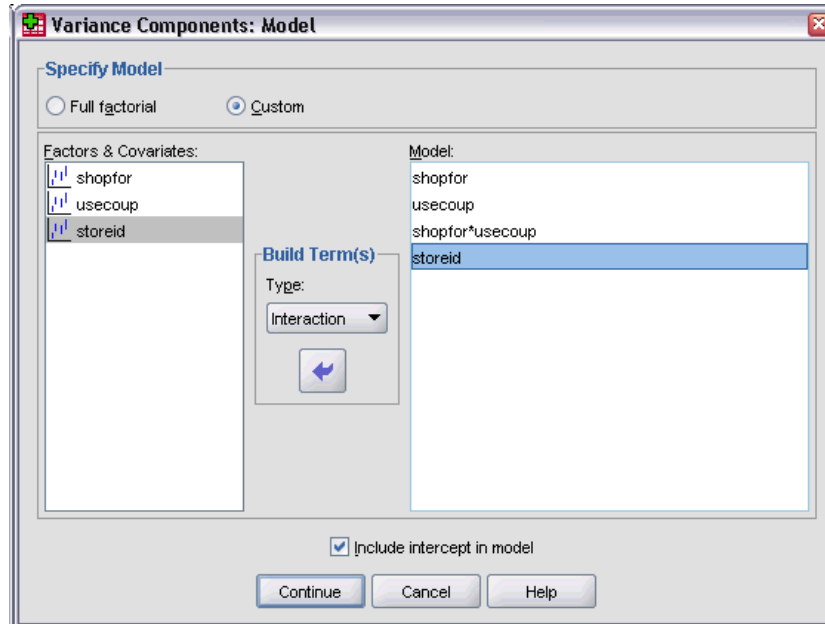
Variance Components: Model

Specify Model

Full factorial

Custom

Factors & Covariates:

shopfor

usecoup

storeid

Build Term(s)

Type:

Interaction

Model:

shopfor

usecoup

shopfor*usecoup

storeid

Include intercept in model

Continue

Cancel

Help